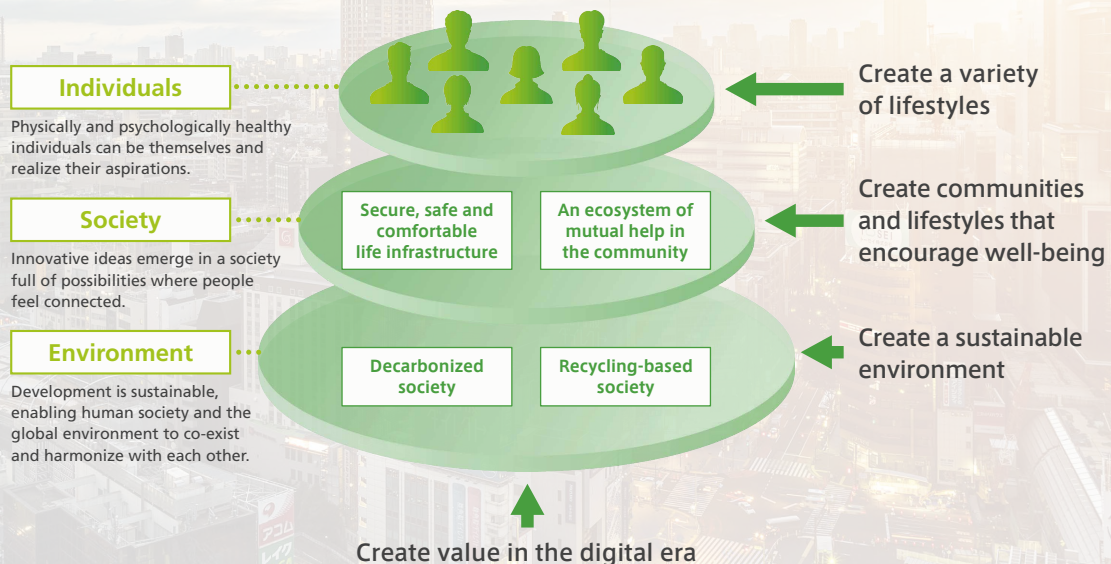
Individuals

Physically and psychologically healthy individuals can be themselves and realize their aspirations.

Society

Innovative ideas emerge in a society full of possibilities where people feel connected.

Environment

Development is sustainable, enabling human society and the global environment to co-exist and harmonize with each other.

Secure, safe and comfortable life infrastructure

An ecosystem of mutual help in the community

Decarbonized society

Recycling-based society

Create a variety of lifestyles

Create communities and lifestyles that encourage well-being

Create a sustainable environment

Create value in the digital era